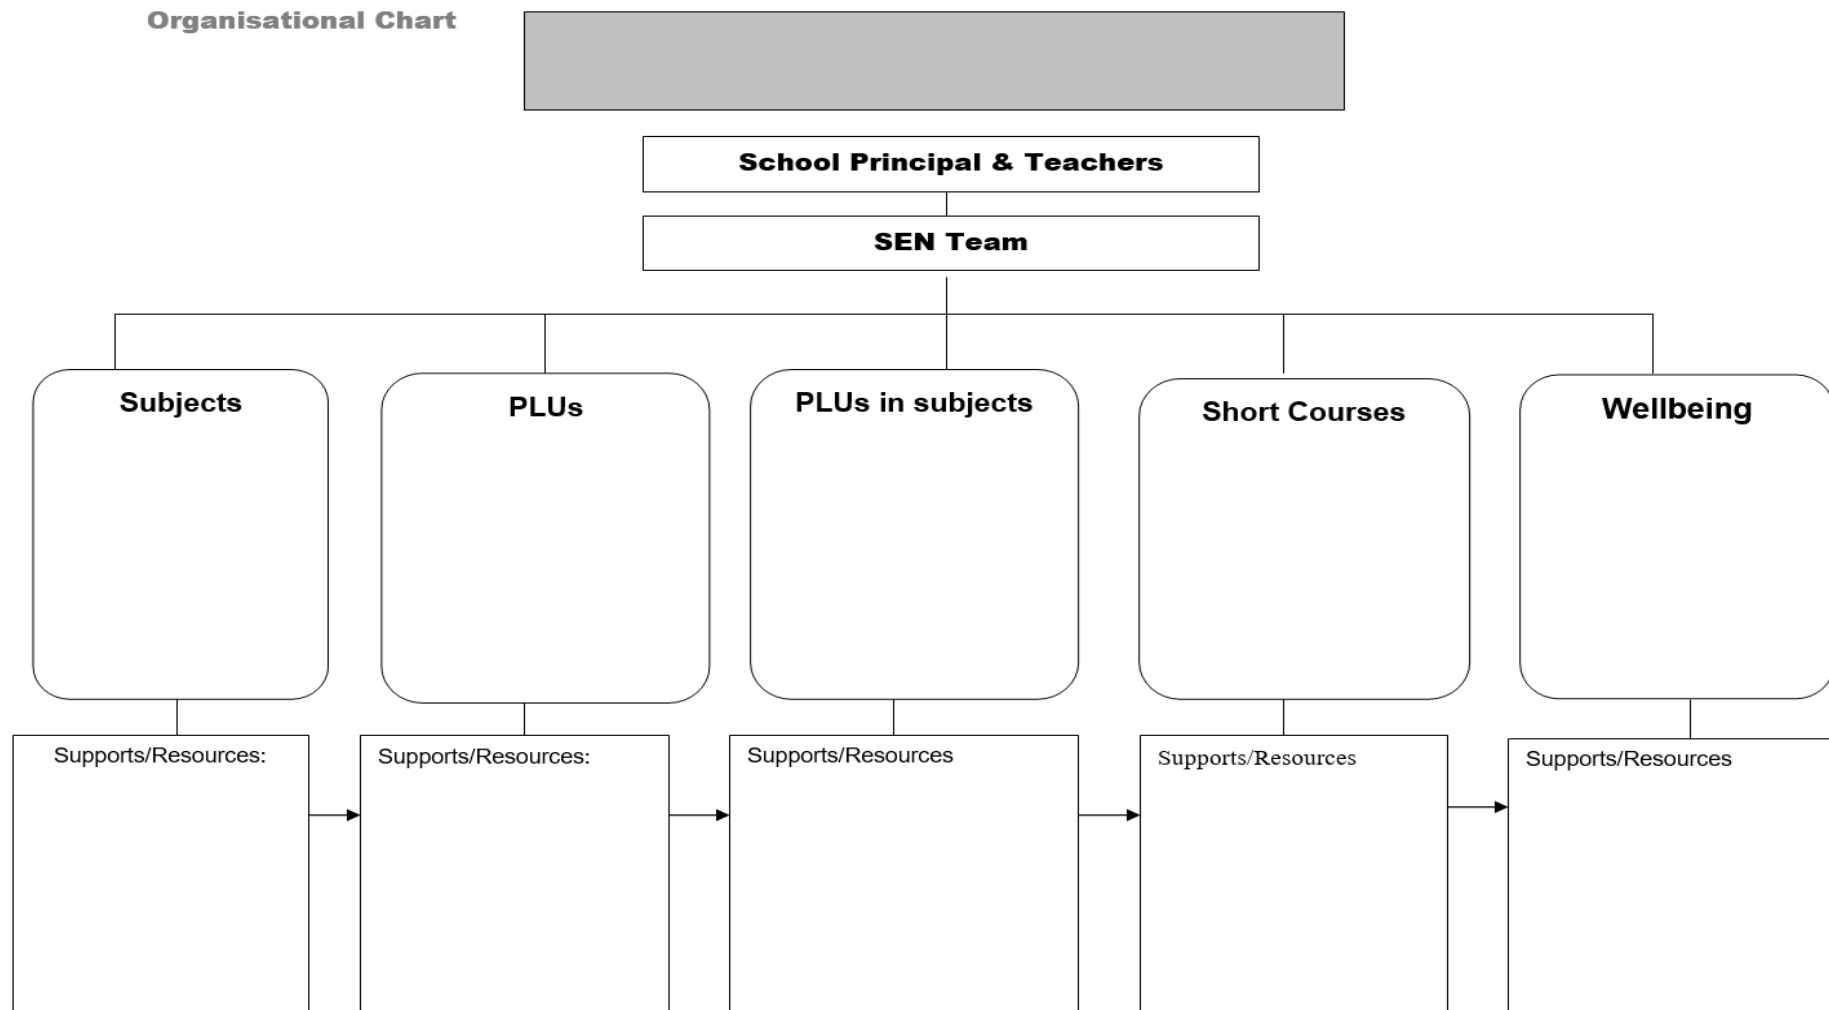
Organisational Chart

School Principal & Teachers

SEN Team

Subjects

PLUs

PLUs in subjects

Short Courses

Wellbeing

Supports/Resources:

Supports/Resources:

Supports/Resources

Supports/Resources

Supports/Resources